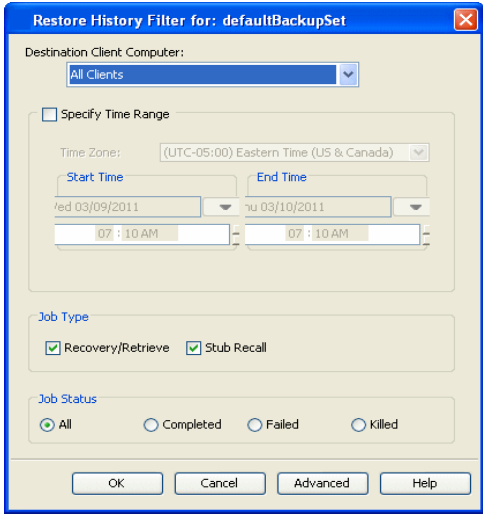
Restore History Filter for: defaultBackupSet

Destination Client Computer:

All Clients

Specify Time Range

Time Zone: (UTC-05:00) Eastern Time (US & Canada)

Start Time

/ed 03/09/2011

07 : 10 AM

End Time

nu 03/10/2011

07 : 10 AM

Job Type

Recovery/Retrieve

Stub Recall

Job Status

All

Completed

Failed

Killed

OK

Cancel

Advanced

Help